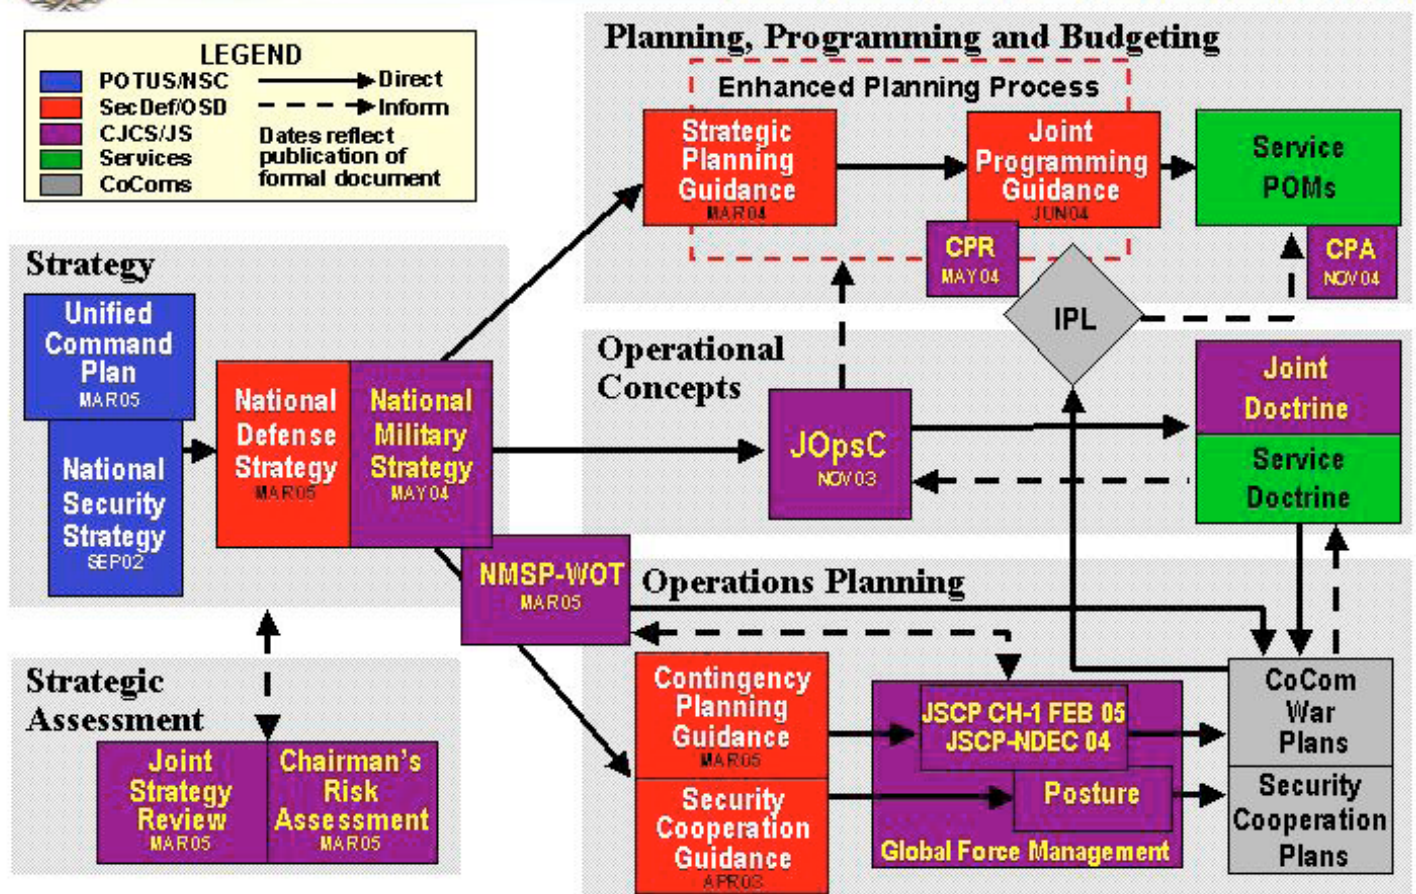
LEGEND
POTUS/NSC
SecDef/OSD
CJCS/JS
Services
CoComs
Direct
Inform
Dates reflect publication of formal document

Planning, Programming and Budgeting
Enhanced Planning Process
Strategic Planning Guidance MAR04
Joint Programming Guidance JUN04
Service POMs
CPR MAY04
CPA NOV04
IPL

Strategy
Unified Command Plan MAR05
National Security Strategy SEP02
National Defense Strategy MAR05
National Military Strategy MAY04

Operational Concepts
JOpsC NOV03
Joint Doctrine
Service Doctrine

NMSP-WOT MAR05
Operations Planning

Strategic Assessment
Joint Strategy Review MAR05
Chairman's Risk Assessment MAR05

Contingency Planning Guidance MAR05
Security Cooperation Guidance APR03
JSCP CH-1 FEB 05
JSCP-NDEC 04
Posture
Global Force Management
CoCom War Plans
Security Cooperation Plans